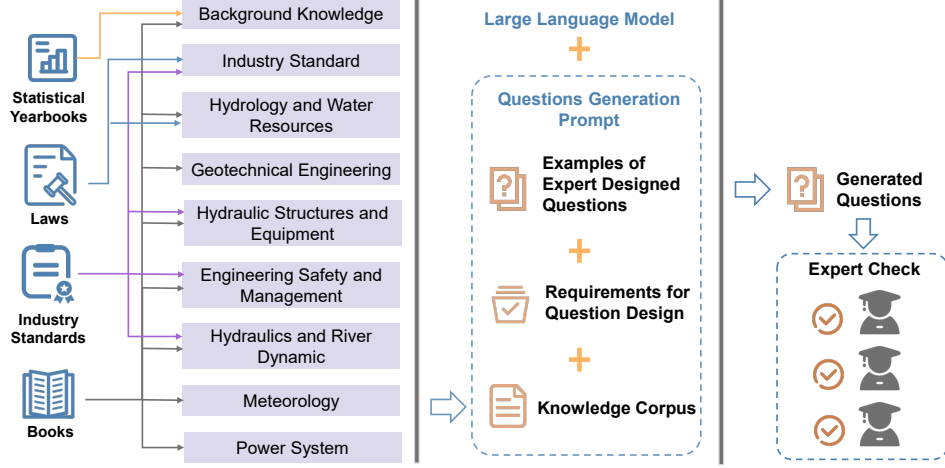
Statistical Yearbooks

Laws

Industry Standards

Books

Background Knowledge

Industry Standard

Hydrology and Water Resources

Geotechnical Engineering

Hydraulic Structures and Equipment

Engineering Safety and Management

Hydraulics and River Dynamic

Meteorology

Power System

Large Language Model

+

Questions Generation Prompt

Examples of Expert Designed Questions

+

Requirements for Question Design

+

Knowledge Corpus

Generated Questions

Expert Check